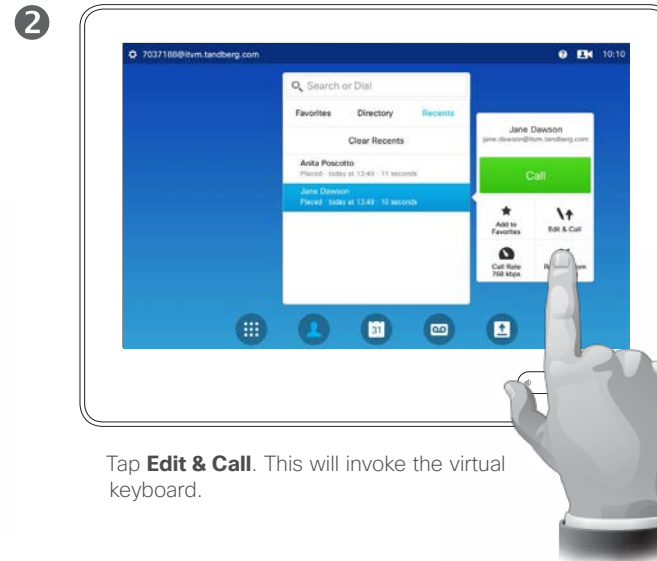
2

7037188@itvm.tandberg.com

10:10

Search or Dial

Favorites Directory Recents

Clear Recents

Anita Poscotto
Placed · today at 13:43 · 11 seconds

Jane Dawson
Placed · today at 13:49 · 10 seconds

Jane Dawson
jane.dawson@itvm.tandberg.com

Call

Add to Favorites

Edit & Call

Call Rate 768 kbps

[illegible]

31

Tap **Edit & Call**. This will invoke the virtual keyboard.